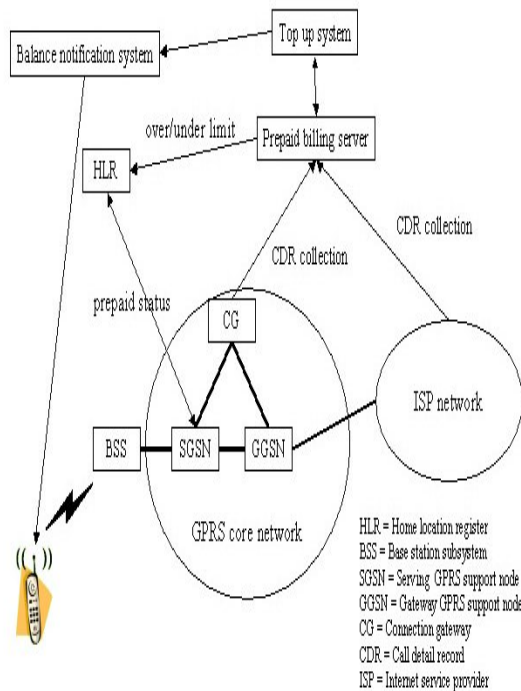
Top up system

Balance notification system

over/under limit

Prepaid billing server

HLR

CDR collection

CDR collection

prepaid status

CG

ISP network

BSS

SGSN

GGSN

GPRS core network

HLR = Home location register
BSS = Base station subsystem
SGSN = Serving GPRS support node
GGSN = Gateway GPRS support node
CG = Connection gateway
CDR = Call detail record
ISP = Internet service provider